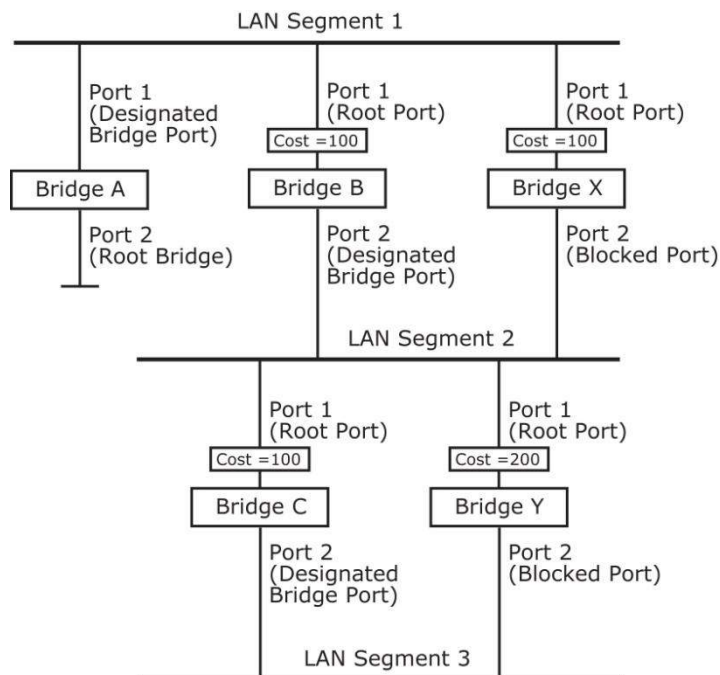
LAN Segment 1

Port 1
(Designated Bridge Port)

Bridge A

Port 2
(Root Bridge)

Port 1
(Root Port)

Cost =100

Bridge B

Port 2
(Designated Bridge Port)

Port 1
(Root Port)

Cost =100

Bridge X

Port 2
(Blocked Port)

LAN Segment 2

Port 1
(Root Port)

Cost =100

Bridge C

Port 2
(Designated Bridge Port)

Port 1
(Root Port)

Cost =200

Bridge Y

Port 2
(Blocked Port)

LAN Segment 3